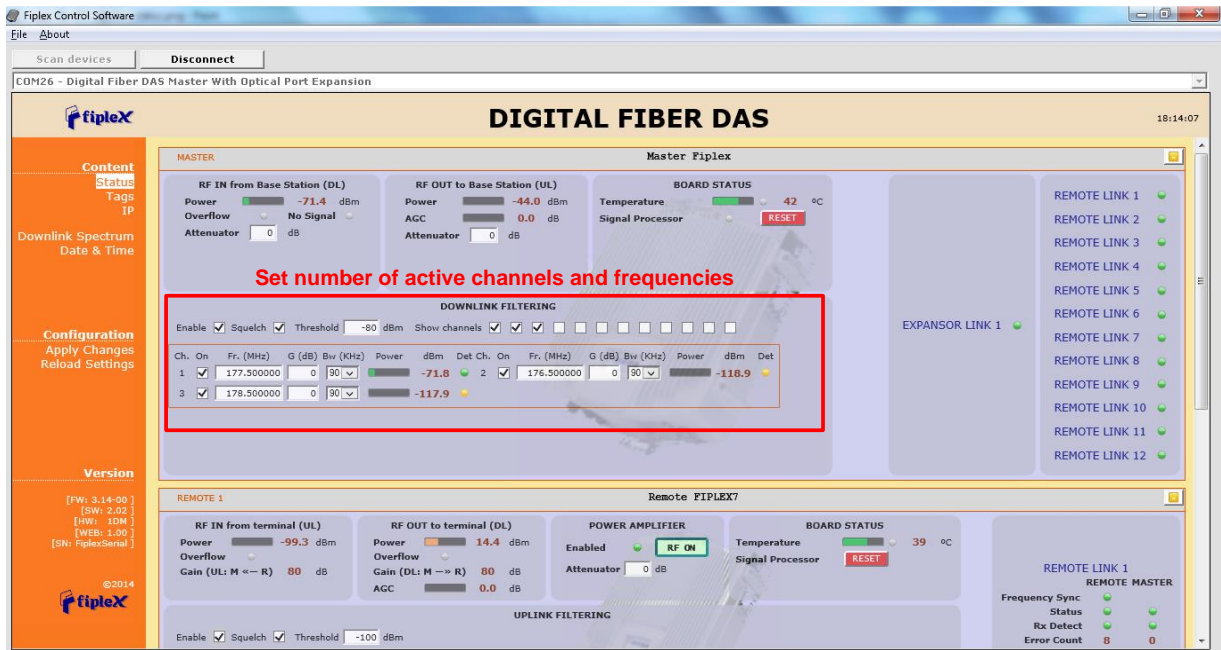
Fiplex Control Software

File About

Scan devices Disconnect

COM26 - Digital Fiber DAS Master With Optical Port Expansion

fiplex

DIGITAL FIBER DAS

18:14:07

Content
Status
Tags
IP

Downlink Spectrum
Date & Time

Configuration
Apply Changes
Reload Settings

Version

[FW: 3.14-00]
[SW: 2.02]
[HW: 1DM]
[WEB: 1.00]
[SN: FiplexSerial]

©2014

fiplex

MASTER

Master Fiplex

RF IN from Base Station (DL)
Power -71.4 dBm
Overflow No Signal
Attenuator 0 dB

RF OUT to Base Station (UL)
Power -44.0 dBm
AGC 0.0 dB
Attenuator 0 dB

BOARD STATUS
Temperature 42 ºC
Signal Processor RESET

Set number of active channels and frequencies

DOWNLINK FILTERING
Enable Squelch Threshold -80 dBm Show channels

| Ch. | On | Fr. (MHz) | G (dB) | Bw (KHz) | Power | dBm | Det | Ch. | On | Fr. (MHz) | G (dB) | Bw (KHz) | Power | dBm | Det |
|---|---|---|---|---|---|---|---|---|---|---|---|---|---|---|---|
| 1 | ☑ | 177.500000 | 0 | 90 | | -71.8 | | 2 | ☑ | 176.500000 | 0 | 90 | | -118.9 | |
| 3 | ☑ | 178.500000 | 0 | 90 | | -117.9 | | | | | | | | | |

EXPANSOR LINK 1

REMOTE LINK 1
REMOTE LINK 2
REMOTE LINK 3
REMOTE LINK 4
REMOTE LINK 5
REMOTE LINK 6
REMOTE LINK 7
REMOTE LINK 8
REMOTE LINK 9
REMOTE LINK 10
REMOTE LINK 11
REMOTE LINK 12

REMOTE 1

Remote FIPLEX7

RF IN from terminal (UL)
Power -99.3 dBm
Overflow
Gain (UL: M «— R) 80 dB

RF OUT to terminal (DL)
Power 14.4 dBm
Overflow
Gain (DL: M —» R) 80 dB
AGC 0.0 dB

POWER AMPLIFIER
Enabled RF ON
Attenuator 0 dB

BOARD STATUS
Temperature 39 ºC
Signal Processor RESET

REMOTE LINK 1
REMOTE MASTER
Frequency Sync
Status
Rx Detect
Error Count 8 0

UPLINK FILTERING
Enable Squelch Threshold -100 dBm